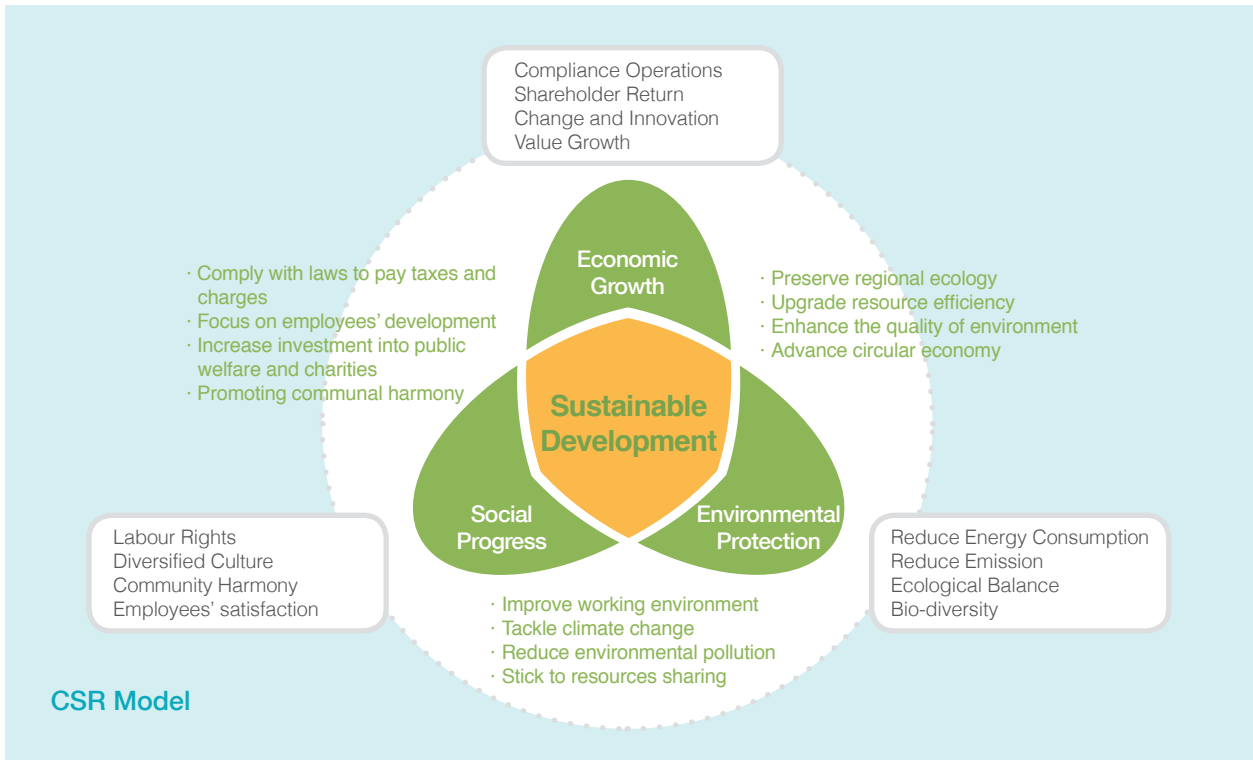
Compliance Operations
Shareholder Return
Change and Innovation
Value Growth

· Comply with laws to pay taxes and charges
· Focus on employees' development
· Increase investment into public welfare and charities
· Promoting communal harmony

Economic Growth

· Preserve regional ecology
· Upgrade resource efficiency
· Enhance the quality of environment
· Advance circular economy

Sustainable Development

Social Progress

Environmental Protection

Labour Rights
Diversified Culture
Community Harmony
Employees' satisfaction

Reduce Energy Consumption
Reduce Emission
Ecological Balance
Bio-diversity

· Improve working environment
· Tackle climate change
· Reduce environmental pollution
· Stick to resources sharing

CSR Model